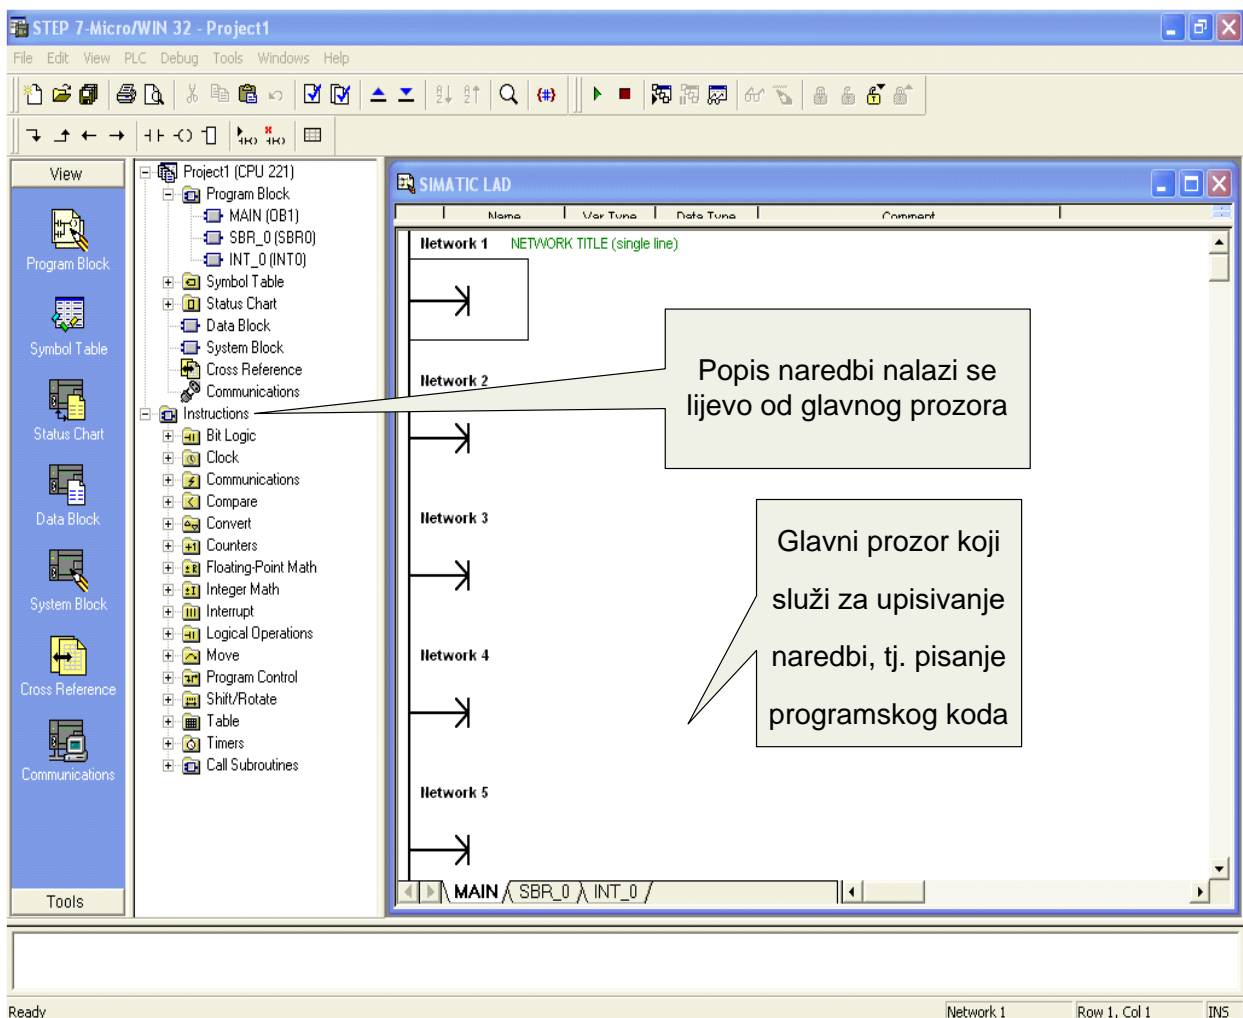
STEP 7-Micro/WIN 32 - Project1

File Edit View PLC Debug Tools Windows Help

View

Program Block

Symbol Table

Status Chart

Data Block

System Block

Cross Reference

Communications

Tools

Project1 (CPU 221)
Program Block
MAIN (OB1)
SBR_0 (SBR0)
INT_0 (INT0)
Symbol Table
Status Chart
Data Block
System Block
Cross Reference
Communications
Instructions
Bit Logic
Clock
Communications
Compare
Convert
Counters
Floating-Point Math
Integer Math
Interrupt
Logical Operations
Move
Program Control
Shift/Rotate
Table
Timers
Call Subroutines

SIMATIC LAD

| Name | Var Type | Data Type | Comment |
|---|---|---|---|

Network 1 NETWORK TITLE (single line)

Network 2

Network 3

Network 4

Network 5

Popis naredbi nalazi se lijevo od glavnog prozora

Glavni prozor koji služi za upisivanje naredbi, tj. pisanje programskog koda

MAIN SBR_0 INT_0

Ready

Network 1

Row 1, Col 1

INS